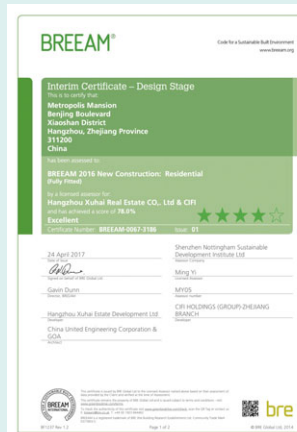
BREEAM®

Code for a Sustainable Built Environment
www.breeam.org

Interim Certificate – Design Stage
This is to certify that

Metropolis Mansion
Benjing Boulevard
Xiaoshan District
Hangzhou, Zhejiang Province
311200
China

has been assessed to

BREEAM 2016 New Construction: Residential
(Fully Fitted)

by a licensed assessor for
Hangzhou Xuhai Real Estate CO,. Ltd & CIFI
and has achieved a score of 78.0%
Excellent

Certificate Number: BREEAM-0067-3186 Issue: 01

24 April 2017
Date of Issue

Signed on behalf of BRE Global Ltd

Gavin Dunn
Director, BREEAM

Hangzhou Xuhai Estate Development Ltd
Developer

China United Engineering Corporation & GOA
Architect

Shenzhen Nottingham Sustainable Development Institute Ltd
Assessor Company

Ming Yi
Licensed Assessor

MY05
Assessor number

CIFI HOLDINGS (GROUP)-ZHEJIANG BRANCH
Developer

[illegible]

bre

BF1577 Rev 1.2 Page 1 of 2 © BRE Global Ltd, 2014